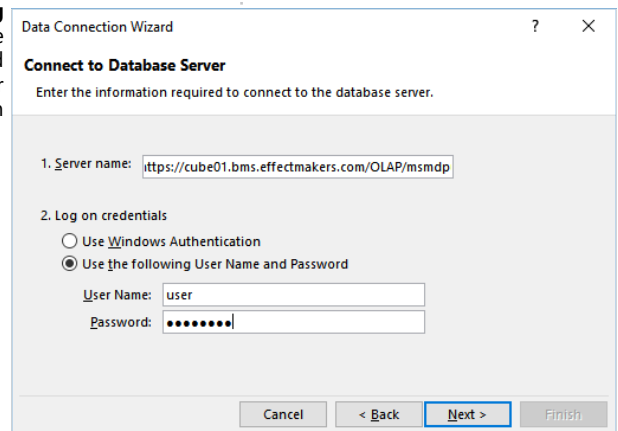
Data Connection Wizard ? ×

Connect to Database Server

Enter the information required to connect to the database server.

1. Server name: ttps://cube01.bms.effectmakers.com/OLAP/msmdp

2. Log on credentials

Use Windows Authentication

Use the following User Name and Password

User Name: user

Password: ••••••••

Cancel < Back Next > Finish